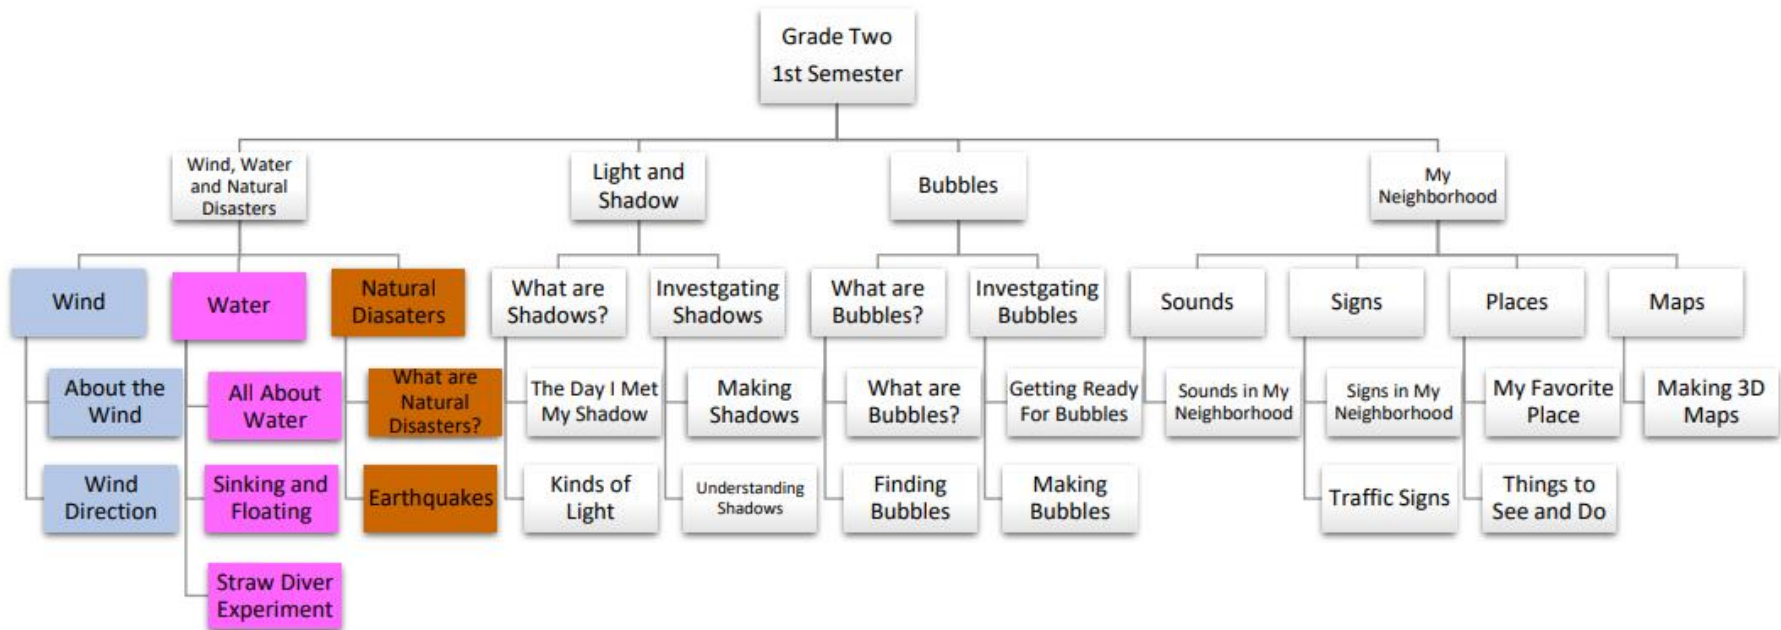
Grade Two
1st Semester

Wind, Water and Natural Disasters

Wind

About the Wind

Wind Direction

Water

All About Water

Sinking and Floating

Straw Diver Experiment

Natural Diasaters

What are Natural Disasters?

Earthquakes

Light and Shadow

What are Shadows?

The Day I Met My Shadow

Kinds of Light

Investgating Shadows

Making Shadows

Understanding Shadows

Bubbles

What are Bubbles?

What are Bubbles?

Finding Bubbles

Investgating Bubbles

Getting Ready For Bubbles

Making Bubbles

My Neighborhood

Sounds

Sounds in My Neighborhood

Signs

Signs in My Neighborhood

Traffic Signs

Places

My Favorite Place

Things to See and Do

Maps

Making 3D Maps